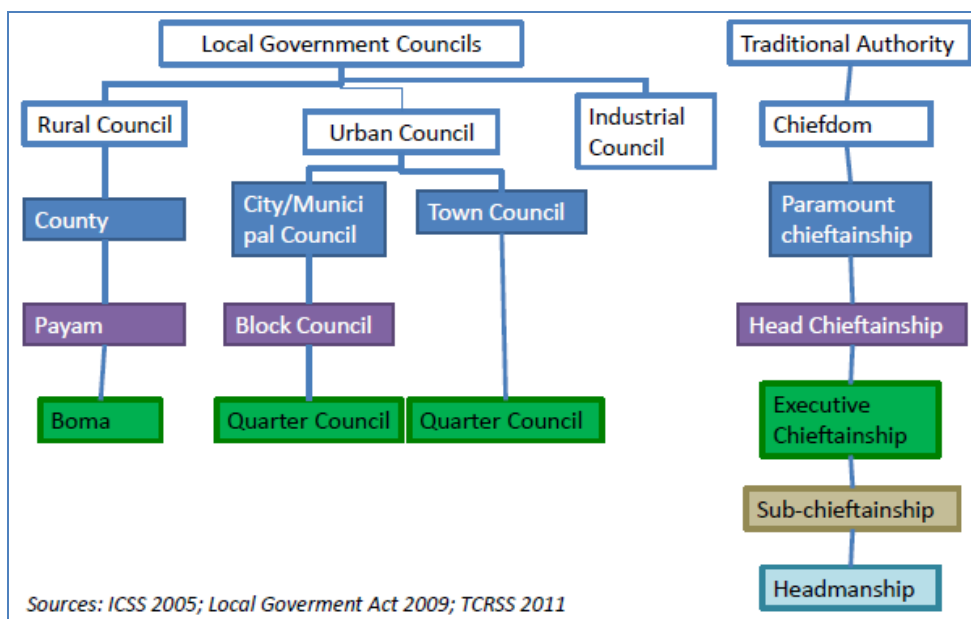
Local Government Councils

Rural Council

County

Payam

Boma

Urban Council

City/Municipal Council

Block Council

Quarter Council

Town Council

Quarter Council

Industrial Council

Traditional Authority

Chiefdom

Paramount chieftainship

Head Chieftainship

Executive Chieftainship

Sub-chieftainship

Headmanship

Sources: ICSS 2005; Local Goverment Act 2009; TCRSS 2011